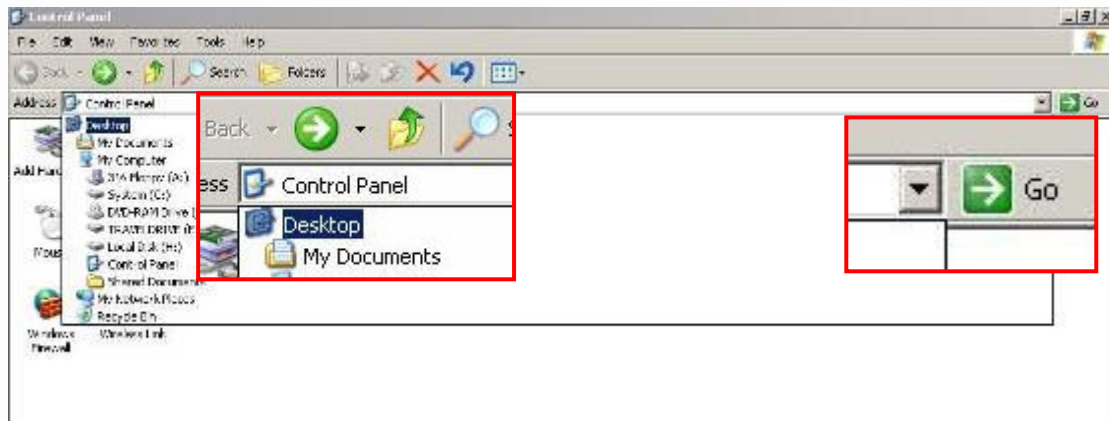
Control Panel

File Edit View Favorites Tools Help

Back Search Folders

Address Control Panel

Go

Desktop
My Documents
My Computer
3½ Floppy (A:)
System (C:)
DVD-RAM Drive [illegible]
TRAVELDRIVE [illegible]
Local Disk (H:)
Control Panel
Shared Documents
My Network Places
Recycle Bin

Add Hard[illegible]

Mous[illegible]

Windows Firewall

Wireless Link

Back

ess Control Panel

Desktop

My Documents

Go